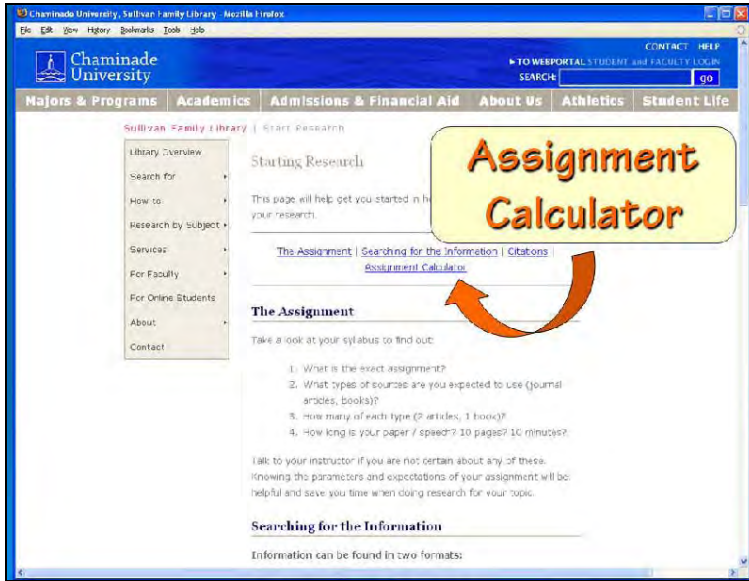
Chaminade University, Sullivan Family Library - Mozilla Firefox

File Edit View History Bookmarks Tools Help

Chaminade University

CONTACT HELP

TO WEBPORTAL STUDENT and FACULTY LOGIN

SEARCH: go

Majors & Programs | Academics | Admissions & Financial Aid | About Us | Athletics | Student Life

Sullivan Family Library | Start Research

Library Overview
Search for
How to
Research by Subject
Services
For Faculty
For Online Students
About
Contact

Starting Research

This page will help get you started in he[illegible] your research.

Assignment Calculator

The Assignment | Searching for the Information | Citations | Assignment Calculator

The Assignment

Take a look at your syllabus to find out:

1. What is the exact assignment?
2. What types of sources are you expected to use (journal articles, books)?
3. How many of each type (2 articles, 1 book)?
4. How long is your paper / speech? 10 pages? 10 minutes?

Talk to your instructor if you are not certain about any of these. Knowing the parameters and expectations of your assignment will be helpful and save you time when doing research for your topic.

Searching for the Information

Information can be found in two formats: